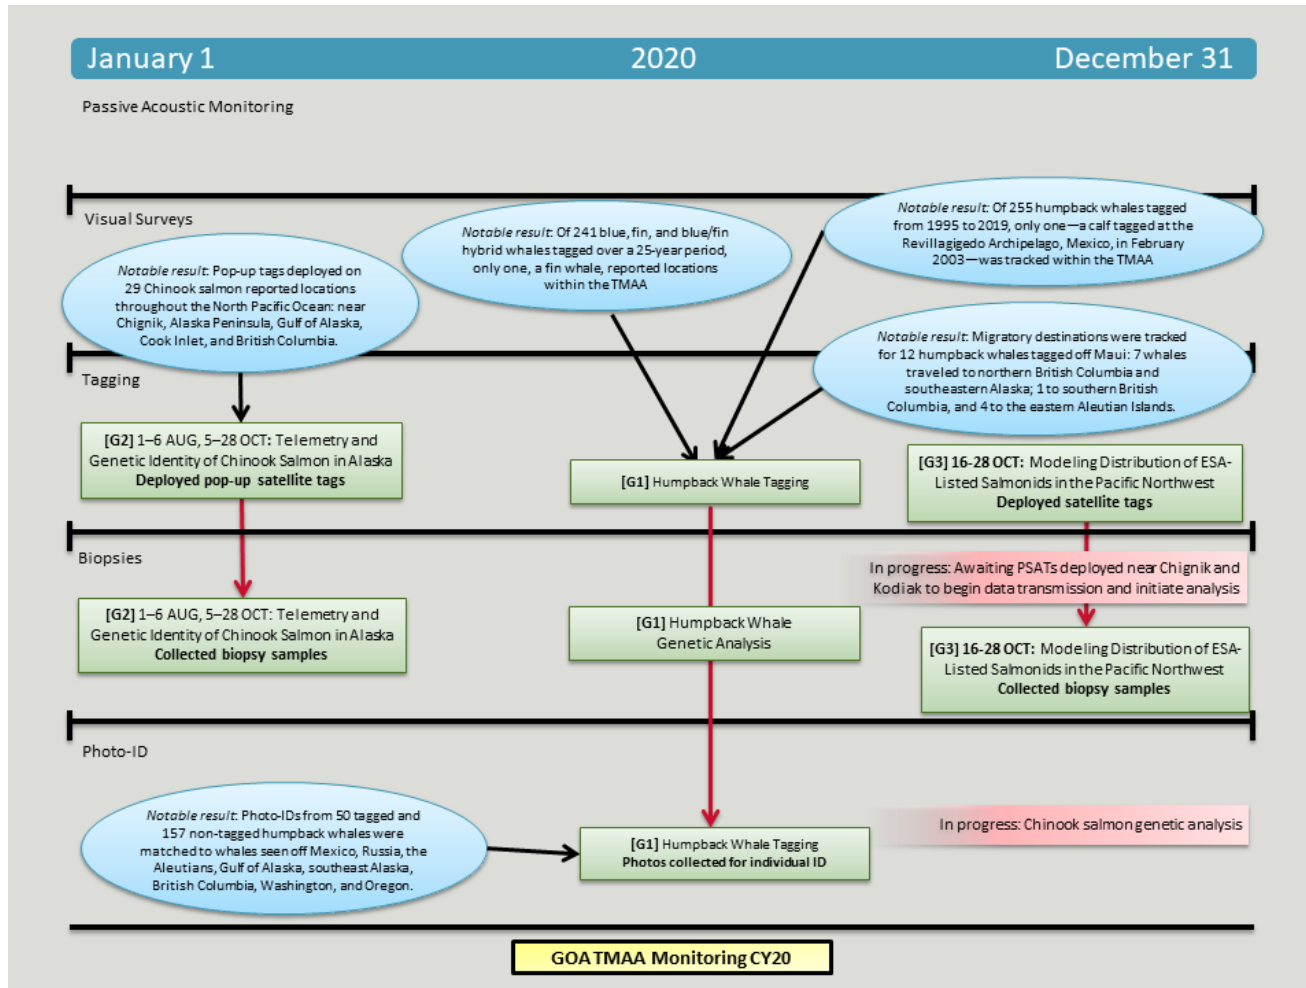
January 1 2020 December 31

Passive Acoustic Monitoring

Visual Surveys

*Notable result*: Pop-up tags deployed on 29 Chinook salmon reported locations throughout the North Pacific Ocean: near Chignik, Alaska Peninsula, Gulf of Alaska, Cook Inlet, and British Columbia.

*Notable result*: Of 241 blue, fin, and blue/fin hybrid whales tagged over a 25-year period, only one, a fin whale, reported locations within the TMAA

*Notable result*: Of 255 humpback whales tagged from 1995 to 2019, only one—a calf tagged at the Revillagigedo Archipelago, Mexico, in February 2003—was tracked within the TMAA

*Notable result*: Migratory destinations were tracked for 12 humpback whales tagged off Maui: 7 whales traveled to northern British Columbia and southeastern Alaska; 1 to southern British Columbia, and 4 to the eastern Aleutian Islands.

Tagging

[G2] 1–6 AUG, 5–28 OCT: Telemetry and Genetic Identity of Chinook Salmon in Alaska
**Deployed pop-up satellite tags**

[G1] Humpback Whale Tagging

[G3] 16-28 OCT: Modeling Distribution of ESA-Listed Salmonids in the Pacific Northwest
**Deployed satellite tags**

Biopsies

In progress: Awaiting PSATs deployed near Chignik and Kodiak to begin data transmission and initiate analysis

[G2] 1–6 AUG, 5–28 OCT: Telemetry and Genetic Identity of Chinook Salmon in Alaska
**Collected biopsy samples**

[G1] Humpback Whale Genetic Analysis

[G3] 16-28 OCT: Modeling Distribution of ESA-Listed Salmonids in the Pacific Northwest
**Collected biopsy samples**

Photo-ID

*Notable result*: Photo-IDs from 50 tagged and 157 non-tagged humpback whales were matched to whales seen off Mexico, Russia, the Aleutians, Gulf of Alaska, southeast Alaska, British Columbia, Washington, and Oregon.

[G1] Humpback Whale Tagging
**Photos collected for individual ID**

In progress: Chinook salmon genetic analysis

GOA TMAA Monitoring CY20